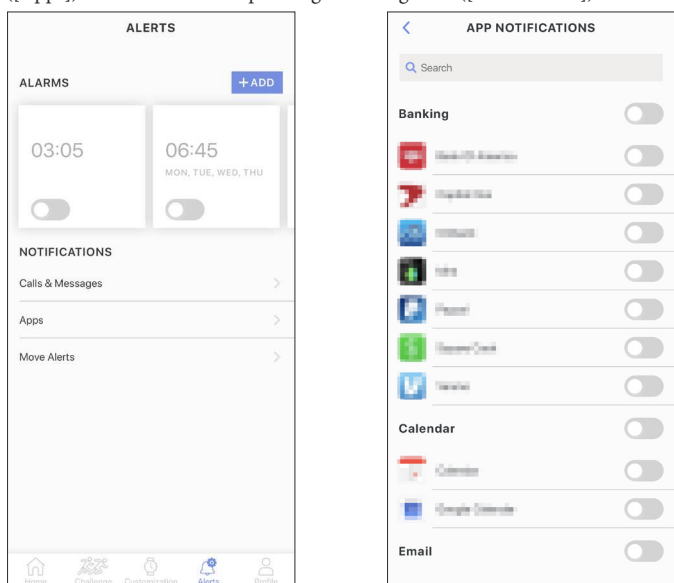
("Apps") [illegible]

ALERTS

ALARMS

+ ADD

03:05

06:45

MON, TUE, WED, THU

NOTIFICATIONS

Calls & Messages

Apps

Move Alerts

Home Challenge Customization Alerts Profile

APP NOTIFICATIONS

Search

Banking

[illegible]

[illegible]

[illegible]

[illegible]

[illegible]

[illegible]

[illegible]

Calendar

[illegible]

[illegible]

Email